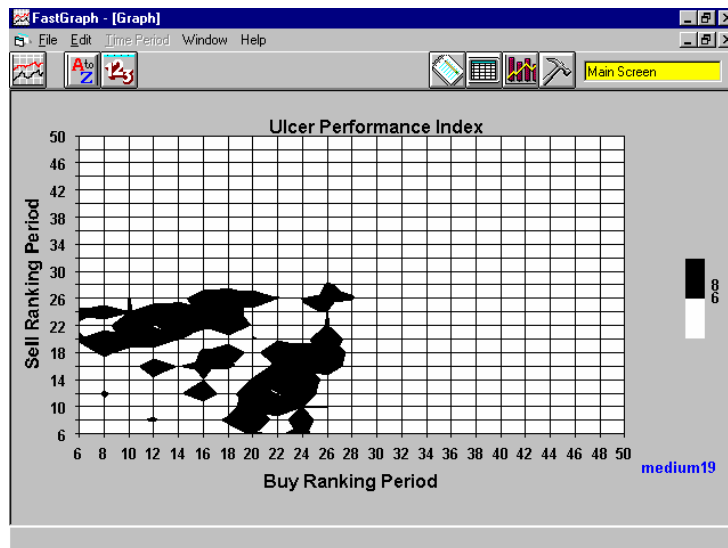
FastGraph - [Graph]

File Edit Time Period Window Help

Main Screen

Ulcer Performance Index

50
46
42
38
34
30
26
22
18
14
10
6

Sell Ranking Period

6 8 10 12 14 16 18 20 22 24 26 28 30 32 34 36 38 40 42 44 46 48 50

Buy Ranking Period

8
6

medium19